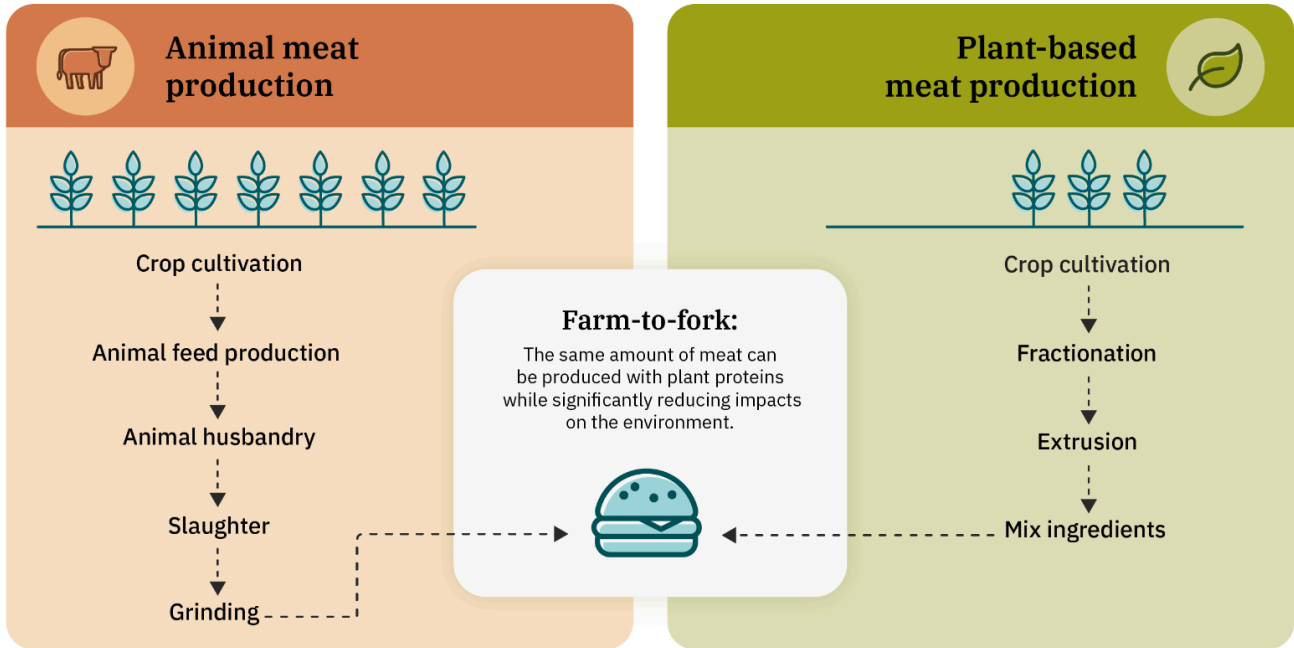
Animal meat production

Crop cultivation

Animal feed production

Animal husbandry

Slaughter

Grinding

Farm-to-fork:

The same amount of meat can be produced with plant proteins while significantly reducing impacts on the environment.

Plant-based meat production

Crop cultivation

Fractionation

Extrusion

Mix ingredients